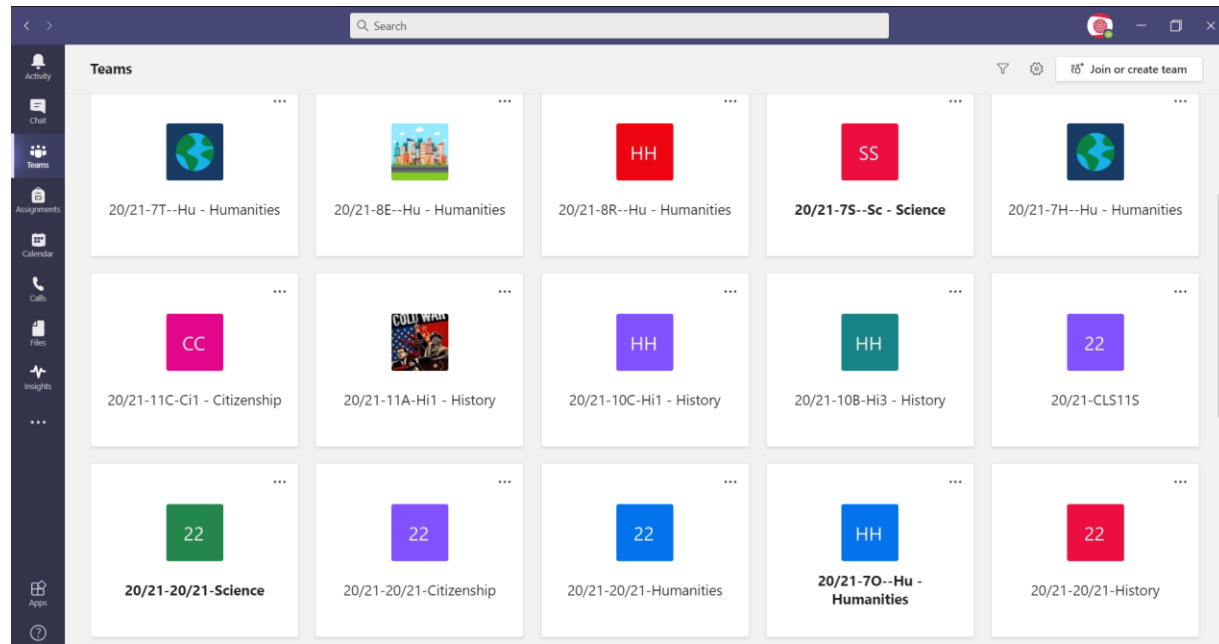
Search

Activity
Chat
Teams
Assignments
Calendar
Calls
Files
Insights
...
Apps
?

Teams

Join or create team

...
20/21-7T--Hu - Humanities

...
20/21-8E--Hu - Humanities

...
HH
20/21-8R--Hu - Humanities

...
SS
20/21-7S--Sc - Science

...
20/21-7H--Hu - Humanities

...
CC
20/21-11C-Ci1 - Citizenship

...
COLD WAR
20/21-11A-Hi1 - History

...
HH
20/21-10C-Hi1 - History

...
HH
20/21-10B-Hi3 - History

...
22
20/21-CLS11S

...
22
20/21-20/21-Science

...
22
20/21-20/21-Citizenship

...
22
20/21-20/21-Humanities

...
HH
20/21-7O--Hu - Humanities

...
22
20/21-20/21-History